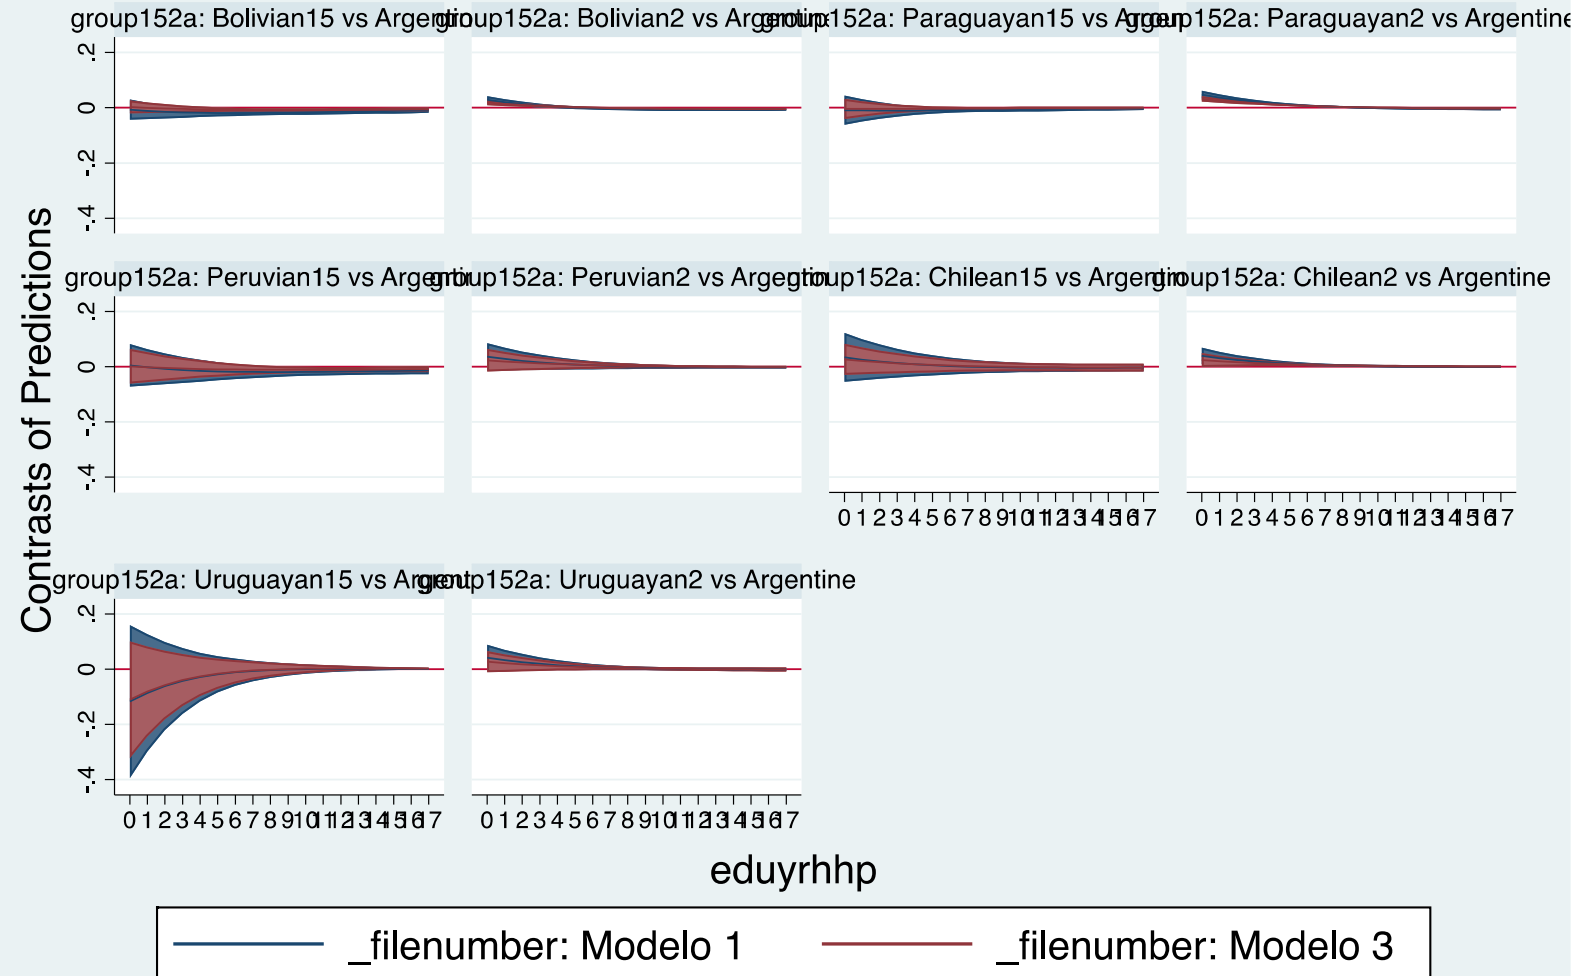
group152a: Bolivian15 vs Argentine

.2
0
-.2
-.4

group152a: Bolivian2 vs Argentine

group152a: Paraguayan15 vs Argentine

group152a: Paraguayan2 vs Argentine

group152a: Peruvian15 vs Argentine

.2
0
-.2
-.4

group152a: Peruvian2 vs Argentine

group152a: Chilean15 vs Argentine

0 1 2 3 4 5 6 7 8 9 10 11 12 13 14 15 16 17

group152a: Chilean2 vs Argentine

0 1 2 3 4 5 6 7 8 9 10 11 12 13 14 15 16 17

group152a: Uruguayan15 vs Argentine

.2
0
-.2
-.4

0 1 2 3 4 5 6 7 8 9 10 11 12 13 14 15 16 17

group152a: Uruguayan2 vs Argentine

0 1 2 3 4 5 6 7 8 9 10 11 12 13 14 15 16 17

Contrasts of Predictions

eduyrhhp

_filenumber: Modelo 1
_filenumber: Modelo 3